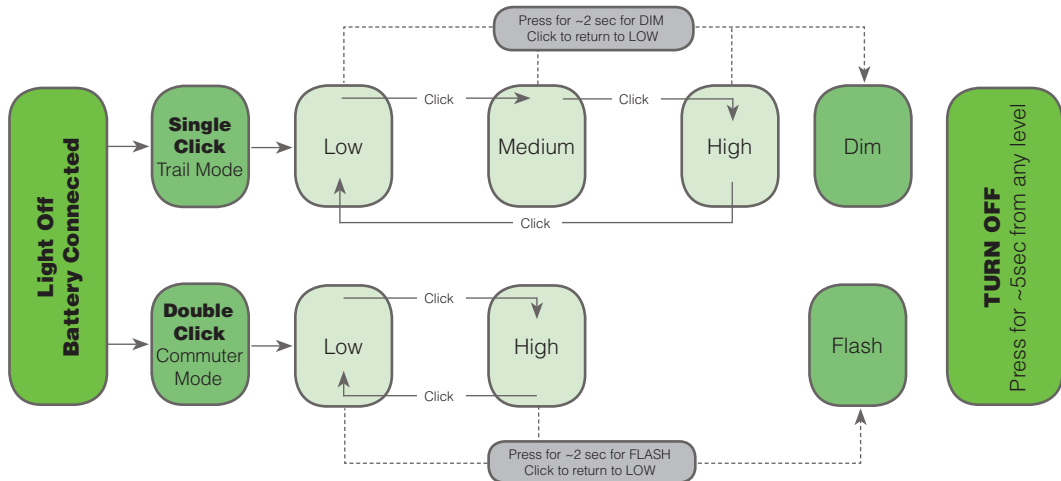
Light Off
Battery Connected

Single Click
Trail Mode

Press for ~2 sec for DIM
Click to return to LOW

Low

Click

Medium

Click

High

Dim

Click

Double Click
Commuter Mode

Low

Click

High

Click

Flash

Press for ~2 sec for FLASH
Click to return to LOW

TURN OFF
Press for ~5sec from any level